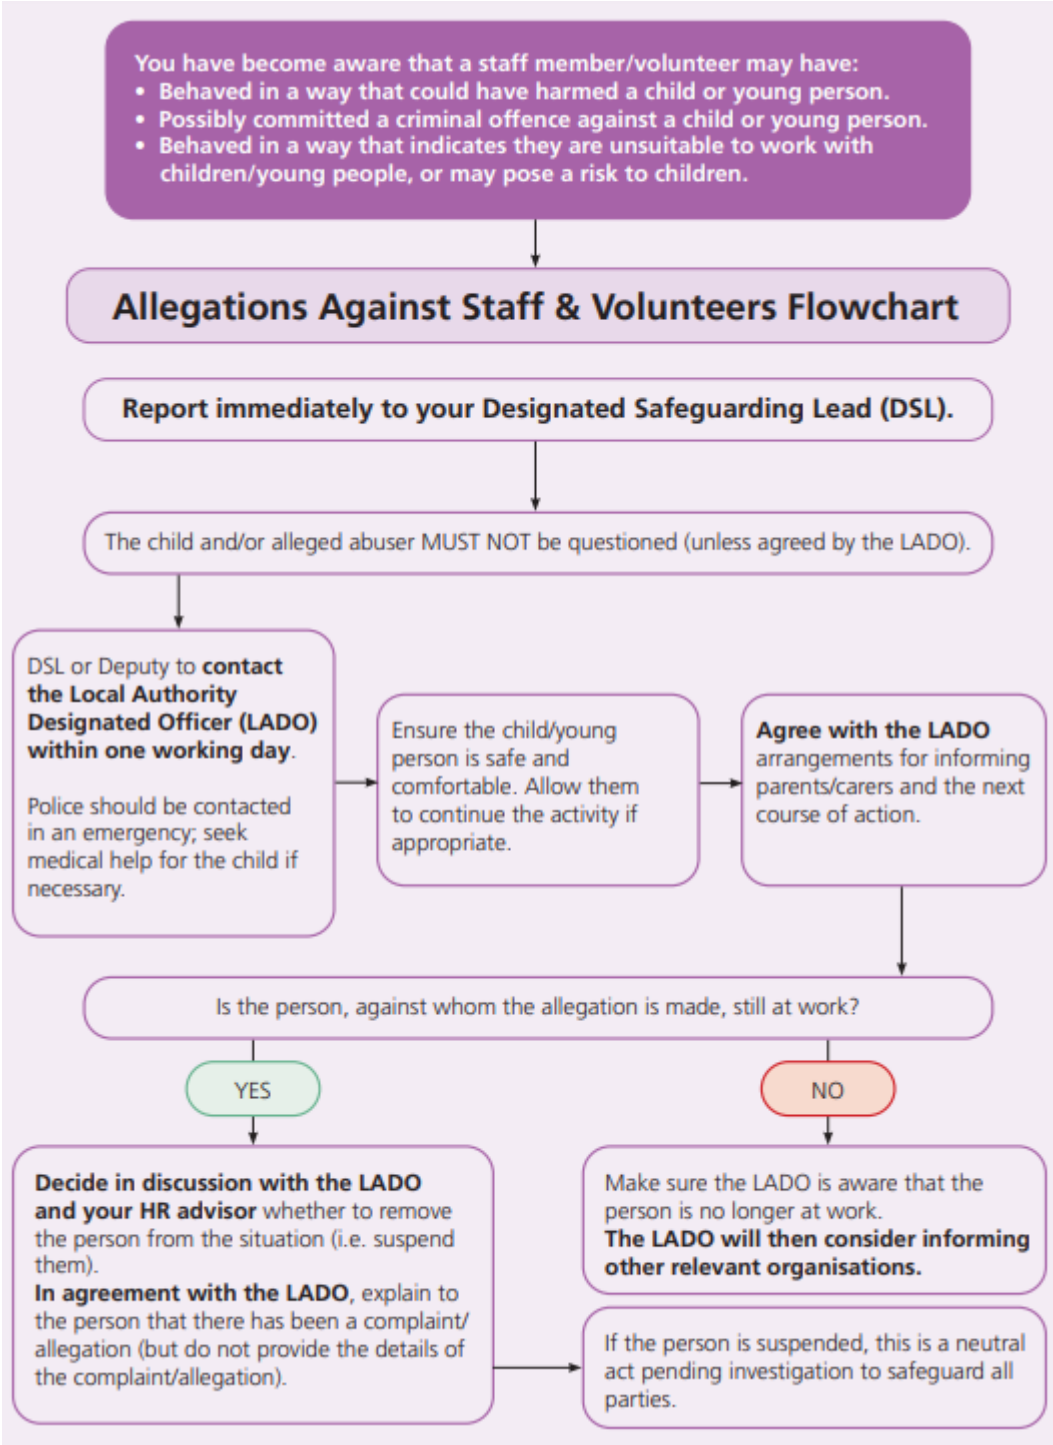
You have become aware that a staff member/volunteer may have:
• Behaved in a way that could have harmed a child or young person.
• Possibly committed a criminal offence against a child or young person.
• Behaved in a way that indicates they are unsuitable to work with children/young people, or may pose a risk to children.

Allegations Against Staff & Volunteers Flowchart

Report immediately to your Designated Safeguarding Lead (DSL).

The child and/or alleged abuser MUST NOT be questioned (unless agreed by the LADO).

DSL or Deputy to contact the Local Authority Designated Officer (LADO) within one working day.

Police should be contacted in an emergency; seek medical help for the child if necessary.

Ensure the child/young person is safe and comfortable. Allow them to continue the activity if appropriate.

Agree with the LADO arrangements for informing parents/carers and the next course of action.

Is the person, against whom the allegation is made, still at work?

YES

NO

Decide in discussion with the LADO and your HR advisor whether to remove the person from the situation (i.e. suspend them).
In agreement with the LADO, explain to the person that there has been a complaint/allegation (but do not provide the details of the complaint/allegation).

Make sure the LADO is aware that the person is no longer at work.
The LADO will then consider informing other relevant organisations.

If the person is suspended, this is a neutral act pending investigation to safeguard all parties.